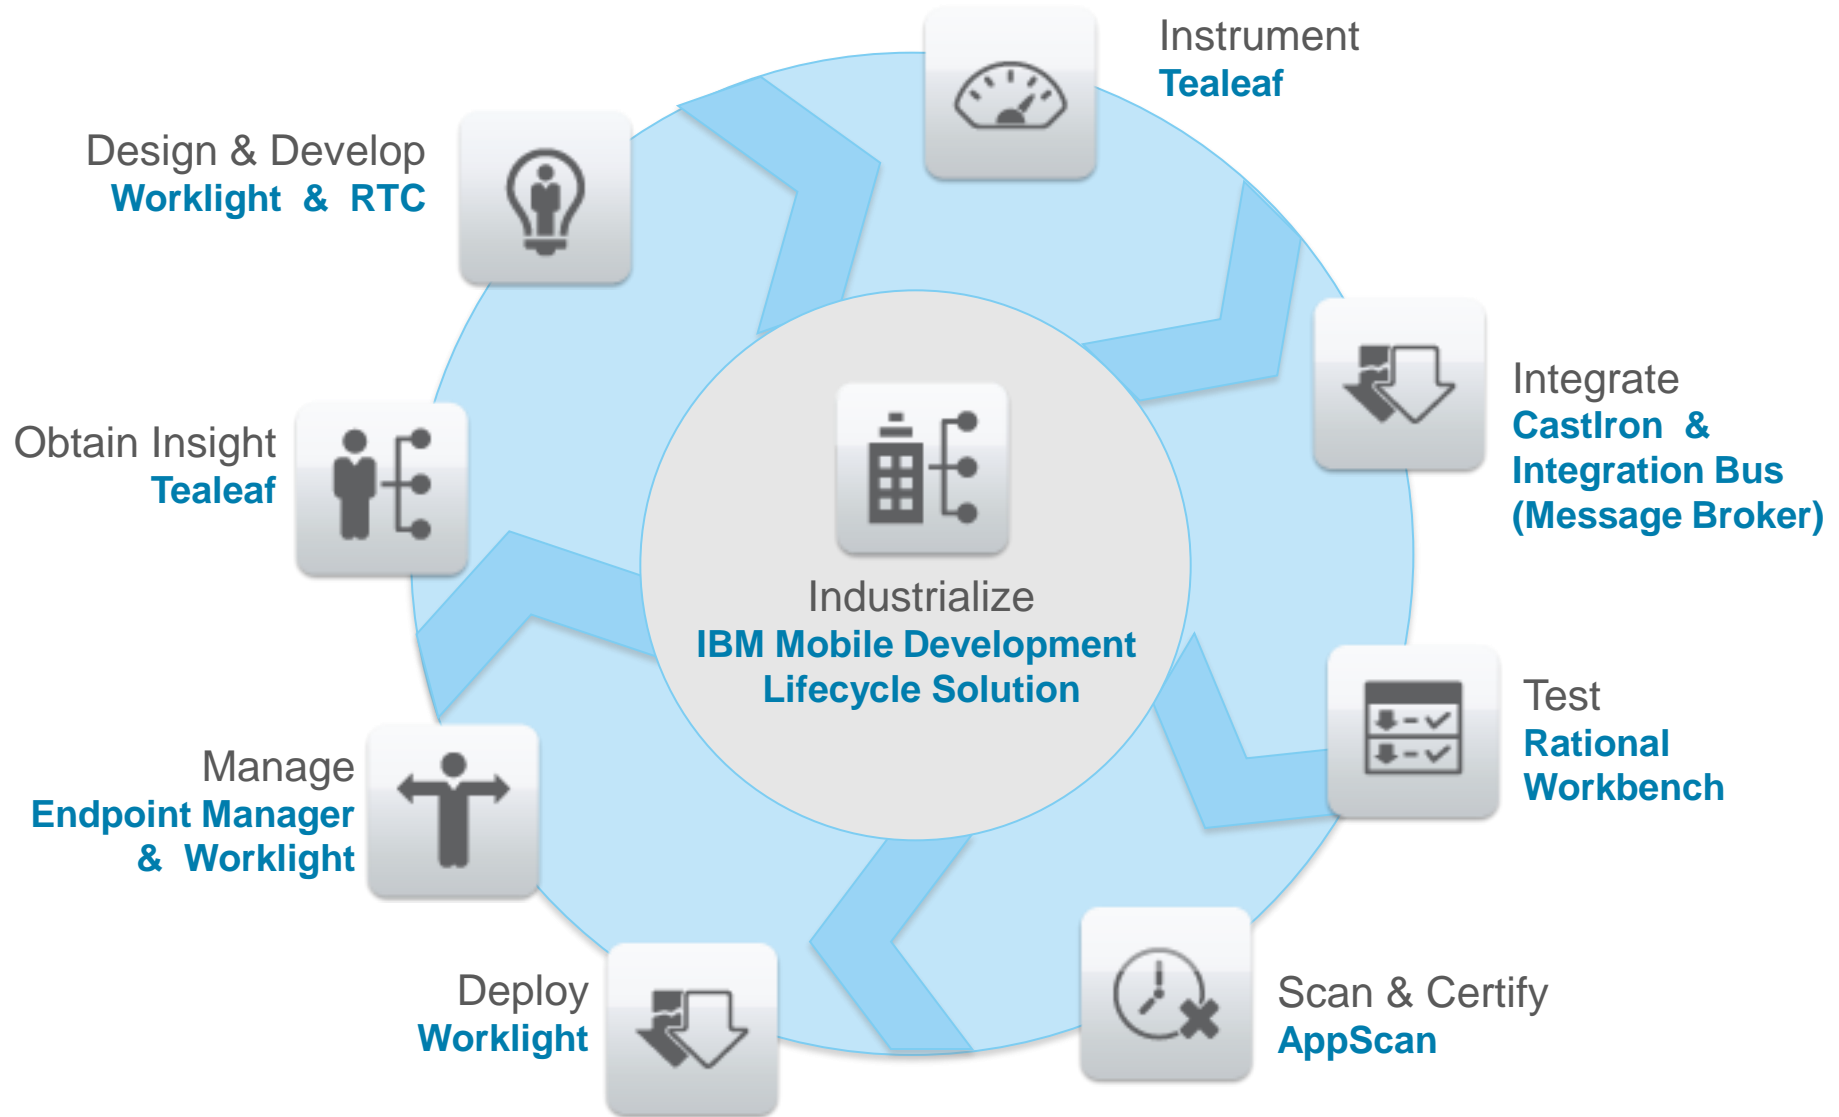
Instrument
Tealeaf

Design & Develop
Worklight & RTC

Integrate
CastIron &
Integration Bus
(Message Broker)

Obtain Insight
Tealeaf

Industrialize
IBM Mobile Development
Lifecycle Solution

Test
Rational
Workbench

Manage
Endpoint Manager
& Worklight

Deploy
Worklight

Scan & Certify
AppScan